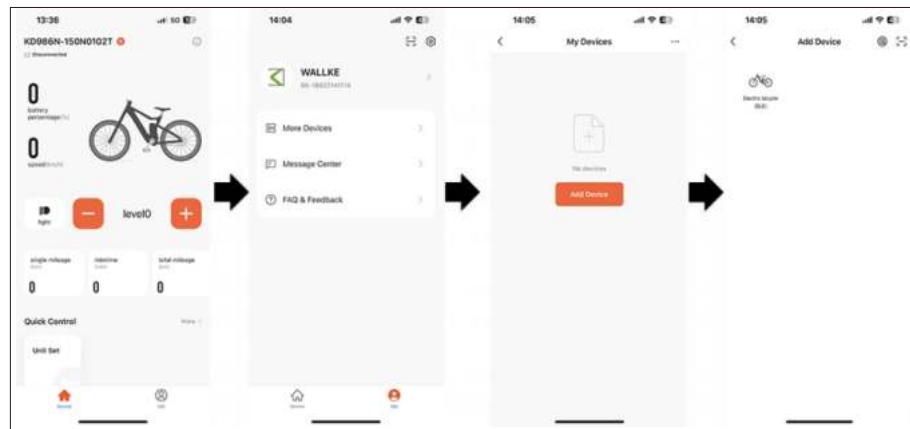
13:36

KD986N-150N0102T

Disconnected

0

battery percentage(%)

0

speed(km/h)

light

level0

single mileage

ridetime

total mileage

0

0

0

Quick Control

More

Unit Set

Home

Me

14:04

WALLKE

ID: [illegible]

More Devices

Message Center

FAQ & Feedback

Home

Me

14:05

My Devices

No devices

Add Device

14:05

Add Device

Electric bicycle (BLE)